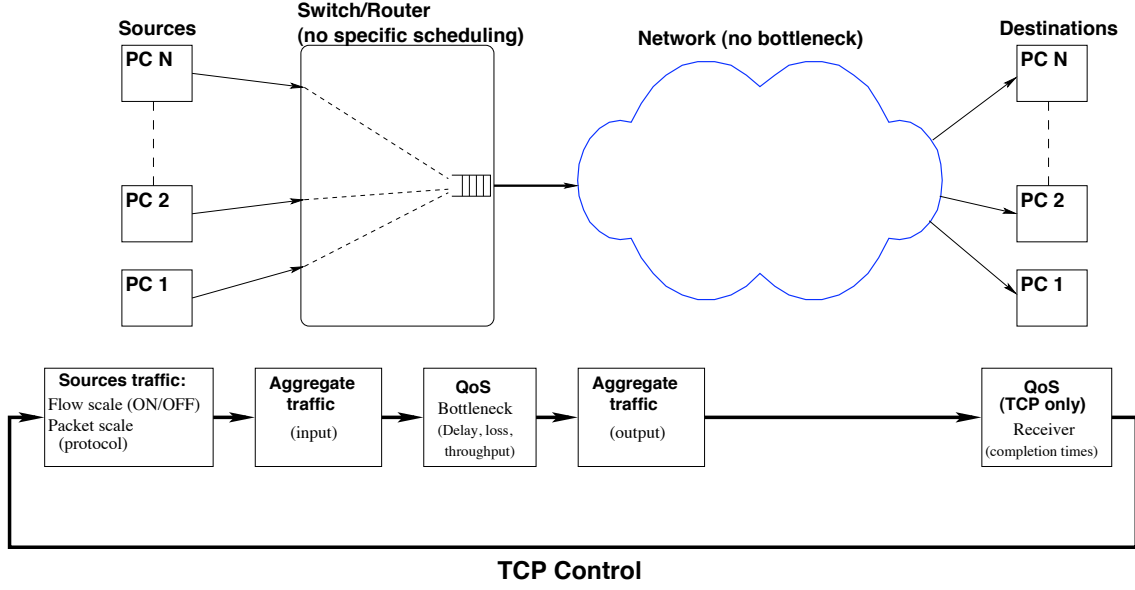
Sources

Switch/Router
(no specific scheduling)

Network (no bottleneck)

Destinations

PC N

PC 2

PC 1

PC N

PC 2

PC 1

Sources traffic:
Flow scale (ON/OFF)
Packet scale
(protocol)

Aggregate
traffic
(input)

QoS
Bottleneck
(Delay, loss,
throughput)

Aggregate
traffic
(output)

QoS
(TCP only)
Receiver
(completion times)

TCP Control